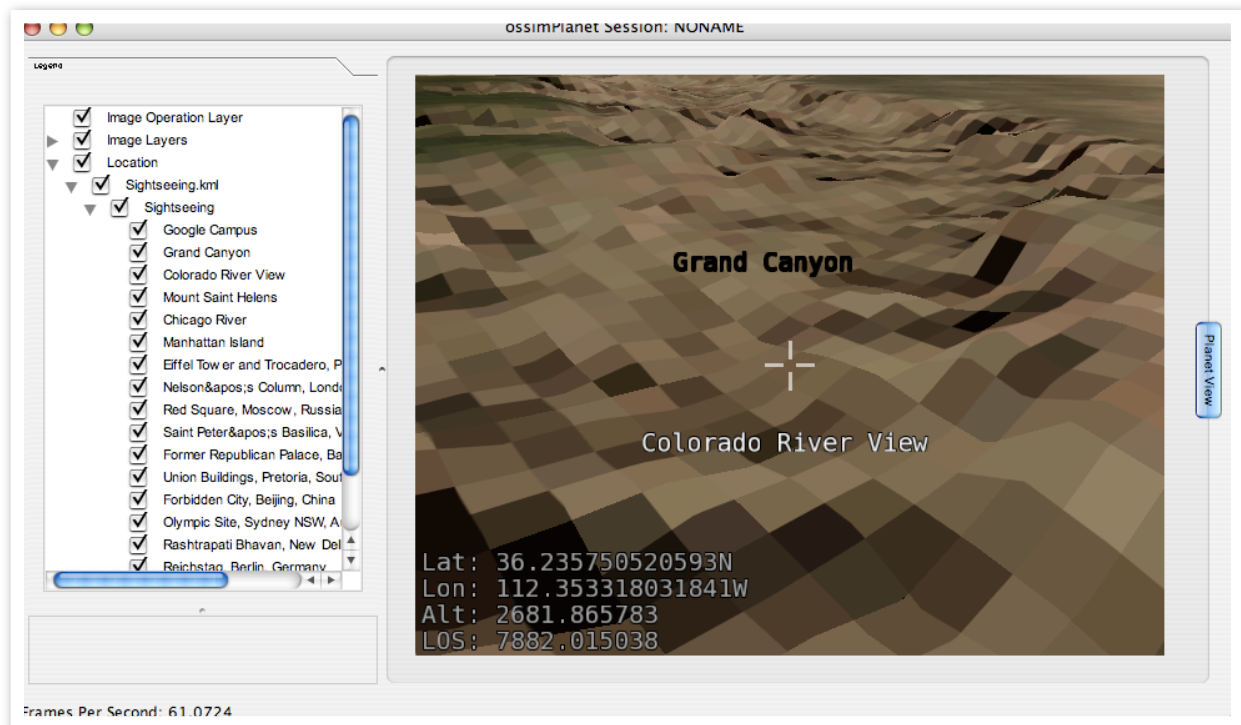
ossimPlanet Session: NONAME

Legend

Image Operation Layer
Image Layers
Location
Sightseeing.kml
Sightseeing
Google Campus
Grand Canyon
Colorado River View
Mount Saint Helens
Chicago River
Manhattan Island
Eiffel Tower and Trocadero, P
Nelson&apos;s Column, Lond
Red Square, Moscow, Russia
Saint Peter&apos;s Basilica, V
Former Republican Palace, Ba
Union Buildings, Pretoria, Sout
Forbidden City, Beijing, China
Olympic Site, Sydney NSW, A
Rashtrapati Bhavan, New Del
Reichstag, Berlin, Germany

Grand Canyon

Colorado River View

Lat: 36.235750520593N
Lon: 112.353318031841W
Alt: 2681.865783
LOS: 7882.015038

Planet View

Frames Per Second: 61.0724